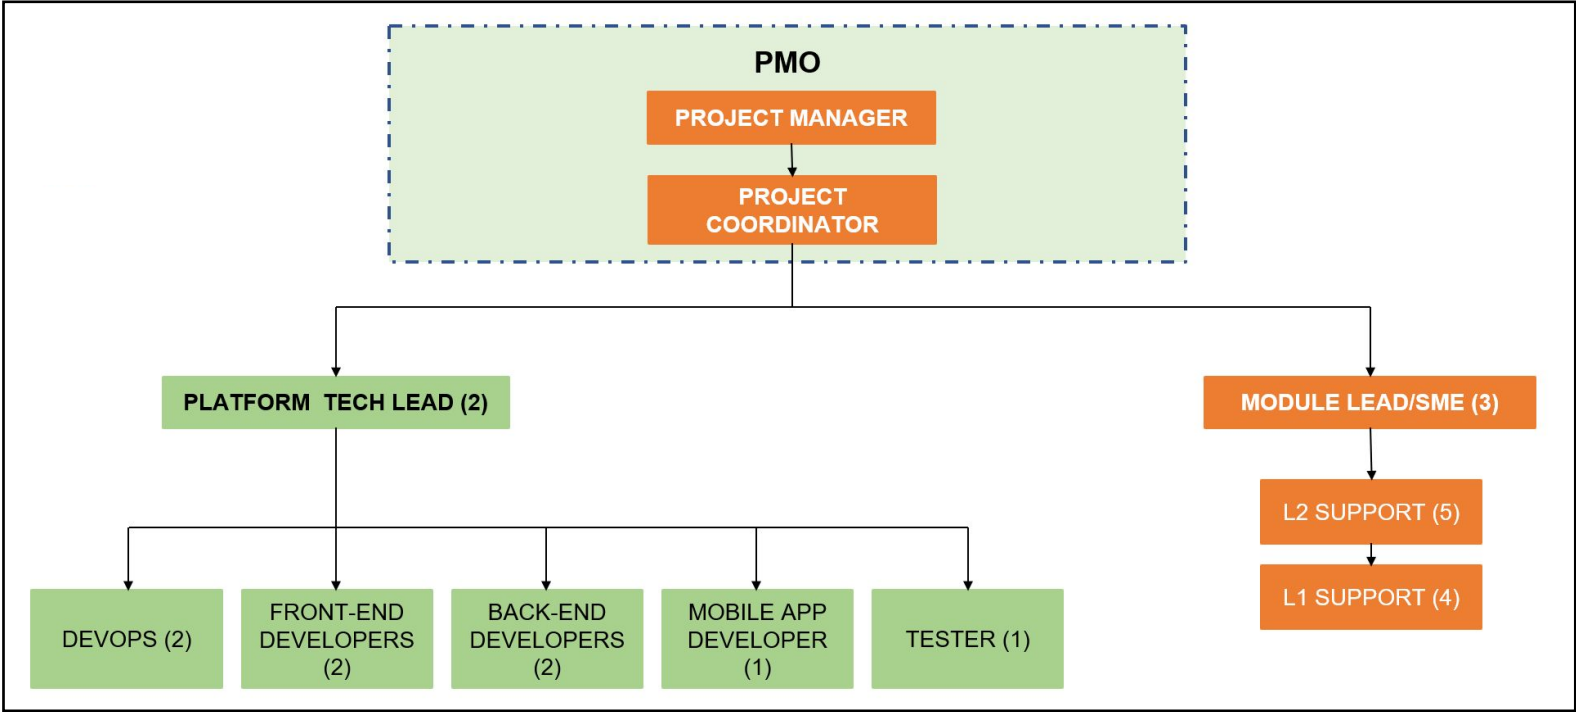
PMO

PROJECT MANAGER

PROJECT COORDINATOR

PLATFORM TECH LEAD (2)

MODULE LEAD/SME (3)

L2 SUPPORT (5)

L1 SUPPORT (4)

DEVOPS (2)

FRONT-END DEVELOPERS (2)

BACK-END DEVELOPERS (2)

MOBILE APP DEVELOPER (1)

TESTER (1)